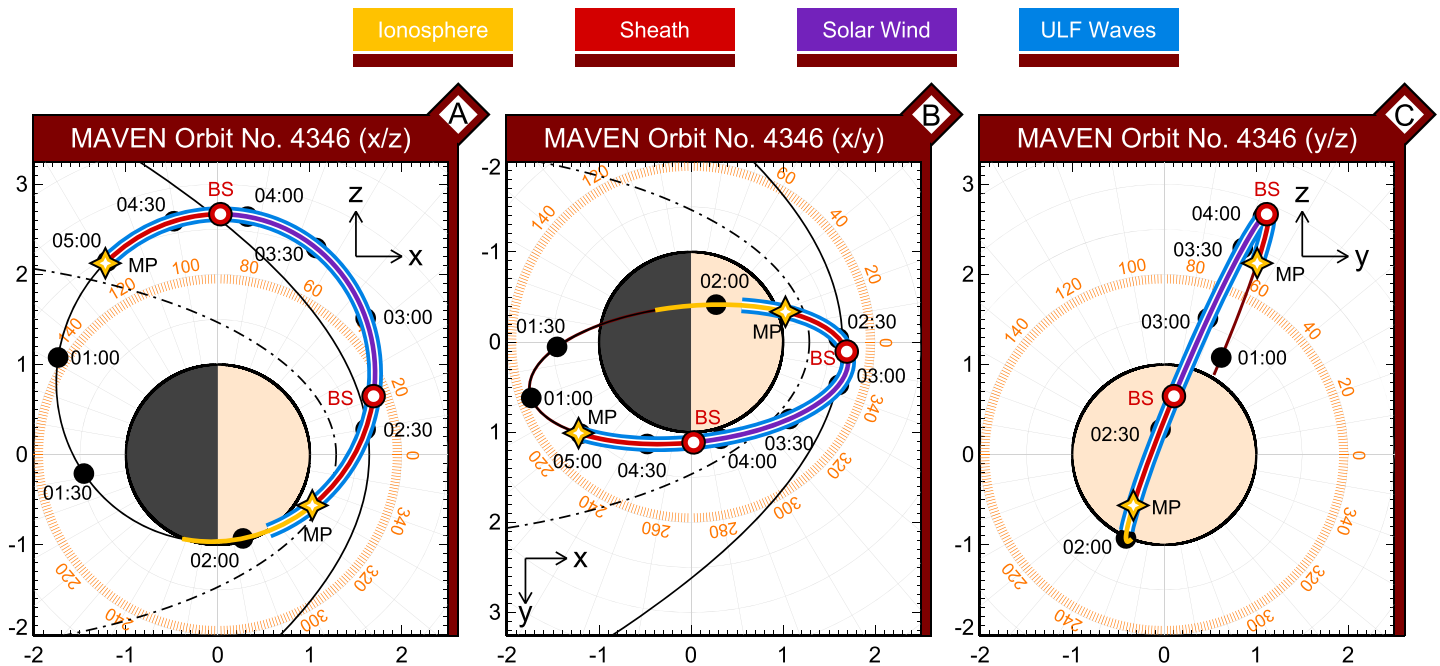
Ionosphere

Sheath

Solar Wind

ULF Waves

A

MAVEN Orbit No. 4346 (x/z)

BS
04:00
04:30
05:00
MP
03:30
03:00
01:00
BS
02:30
01:30
02:00
MP
z
x
100
80
60
120
140
40
20
0
340
320
300
240
220

-2 -1 0 1 2
3
2
1
0
-1
-2

B

MAVEN Orbit No. 4346 (x/y)

02:00
01:30
MP
02:30
BS
03:00
01:00
MP
BS
05:00
04:30
04:00
03:30
120
140
100
80
60
40
20
0
340
320
300
280
260
240
220
x
y

-2 -1 0 1 2
-2
-1
0
1
2
3

C

MAVEN Orbit No. 4346 (y/z)

BS
04:00
03:30
MP
03:00
01:00
BS
02:30
MP
02:00
z
y
100
80
60
120
140
40
20
0
340
320
300
240
220

-2 -1 0 1 2
3
2
1
0
-1
-2